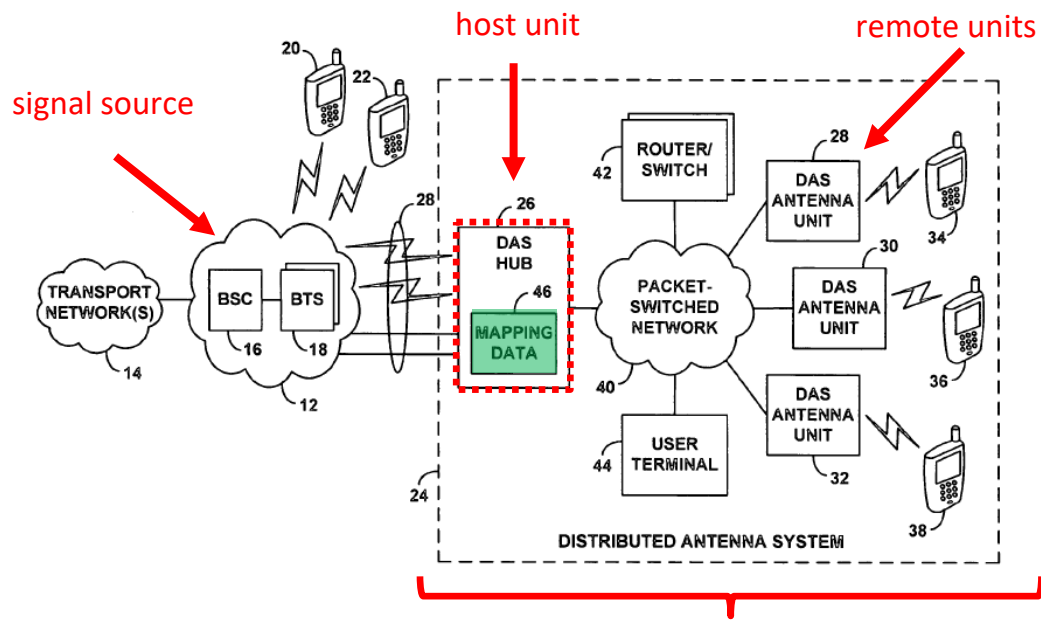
host unit

remote units

signal source

20

22

42

ROUTER/ SWITCH

28

DAS ANTENNA UNIT

34

28

26

DAS HUB

46

MAPPING DATA

TRANSPORT NETWORK(S)

BSC

BTS

16

18

14

12

PACKET-SWITCHED NETWORK

30

DAS ANTENNA UNIT

36

40

DAS ANTENNA UNIT

USER TERMINAL

44

32

24

38

DISTRIBUTED ANTENNA SYSTEM